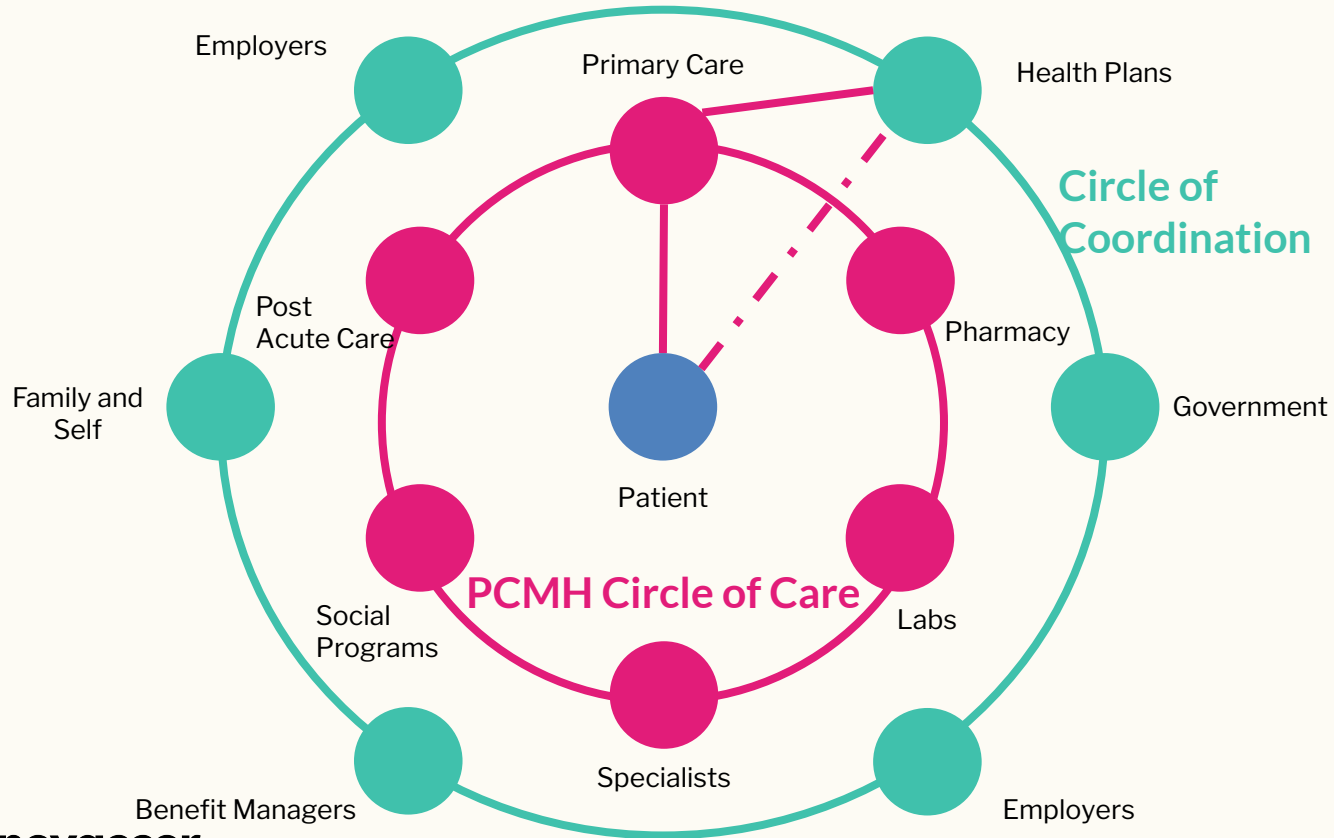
Employers

Primary Care

Health Plans

Circle of Coordination

Post Acute Care

Pharmacy

Family and Self

Government

Patient

PCMH Circle of Care

Social Programs

Labs

Specialists

Benefit Managers

Employers

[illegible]